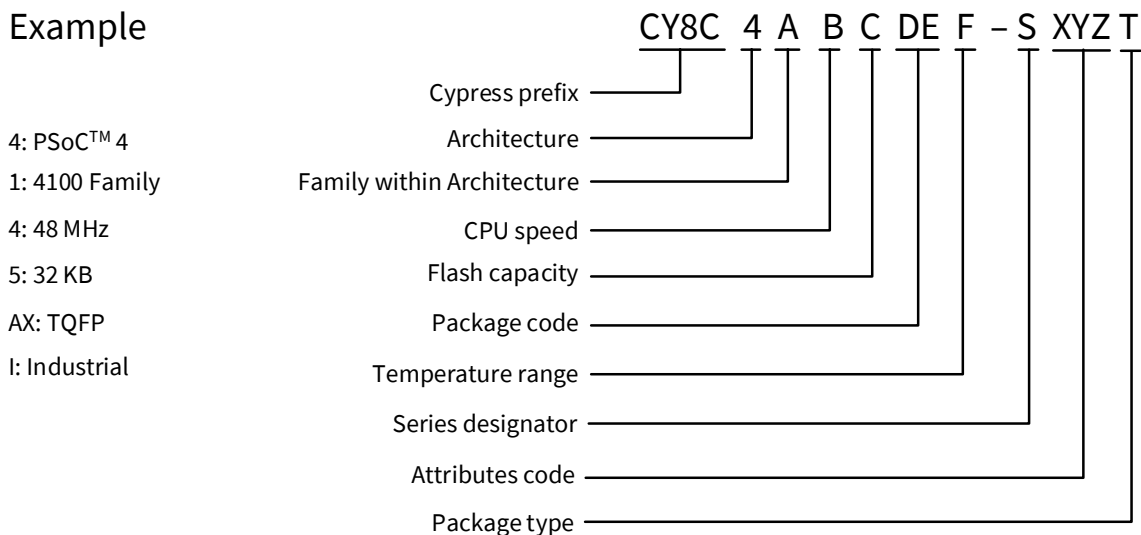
Example

CY8C 4 A B C DE F – S XYZ T

4: PSoC™ 4
1: 4100 Family
4: 48 MHz
5: 32 KB
AX: TQFP
I: Industrial

Cypress prefix
Architecture
Family within Architecture
CPU speed
Flash capacity
Package code
Temperature range
Series designator
Attributes code
Package type